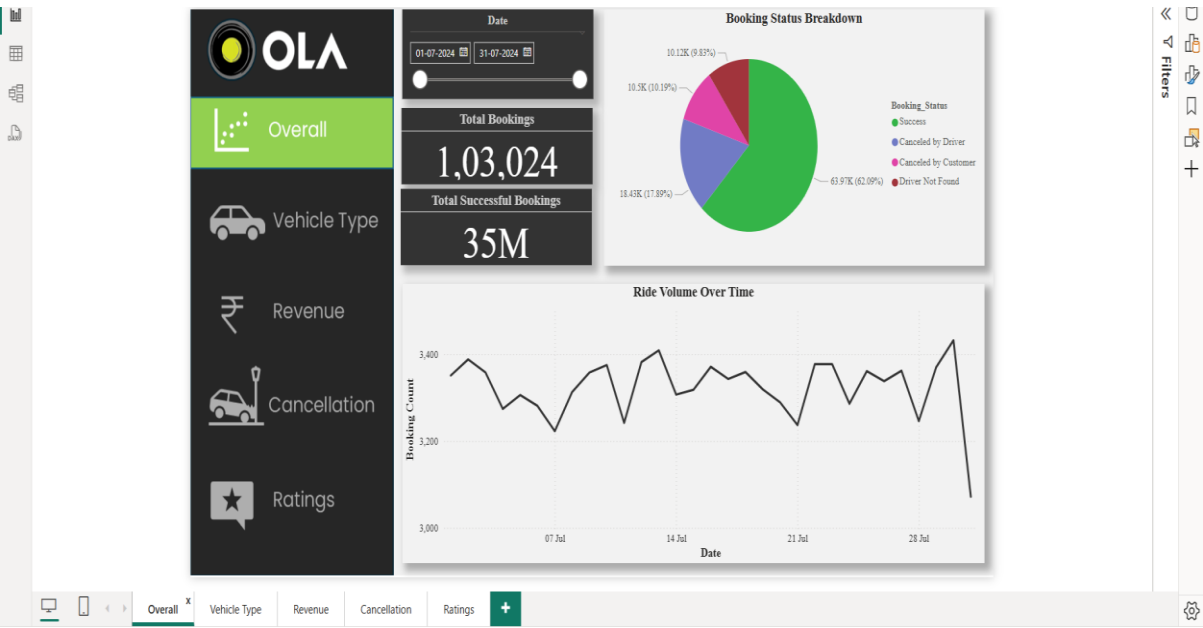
OLA

Overall

Vehicle Type

Revenue

Cancellation

Ratings

Date

01-07-2024

31-07-2024

Total Bookings

1,03,024

Total Successful Bookings

35M

Booking Status Breakdown

10.12K (9.83%)

10.5K (10.19%)

18.43K (17.89%)

63.97K (62.09%)

Booking_Status

Success

Canceled by Driver

Canceled by Customer

Driver Not Found

Ride Volume Over Time

Booking Count

3,400

3,200

3,000

07 Jul

14 Jul

21 Jul

28 Jul

Date

Filters

Overall

Vehicle Type

Revenue

Cancellation

Ratings

+